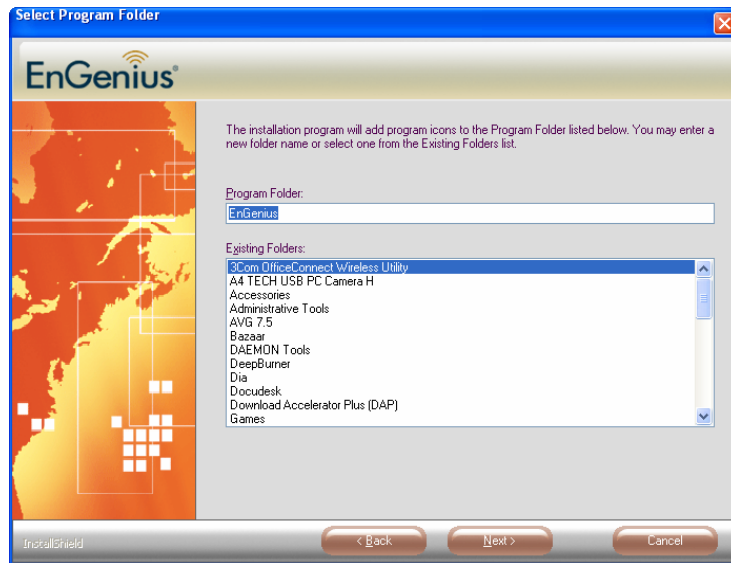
Select Program Folder

EnGenius

The installation program will add program icons to the Program Folder listed below. You may enter a new folder name or select one from the Existing Folders list.

Program Folder:

EnGenius

Existing Folders:

3Com OfficeConnect Wireless Utility
A4 TECH USB PC Camera H
Accessories
Administrative Tools
AVG 7.5
Bazaar
DAEMON Tools
DeepBurner
Dia
Docudesk
Download Accelerator Plus (DAP)
Games

InstallShield

< Back

Next >

Cancel